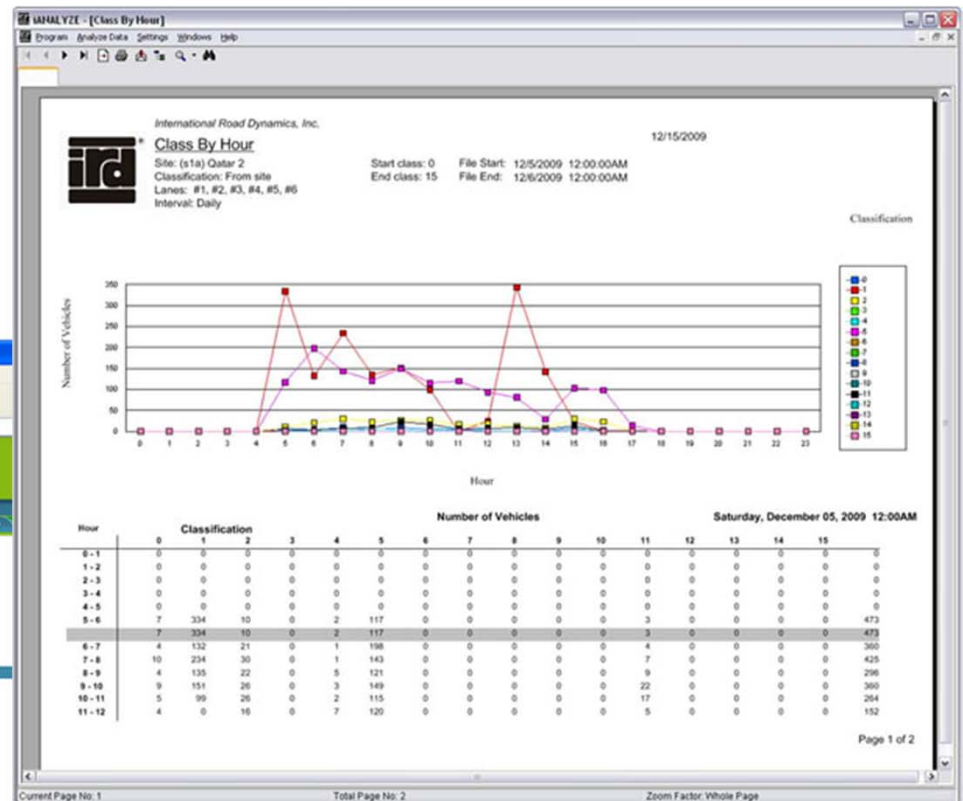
iANALYZE - [Class By Hour]

Program Analyze Data Settings Windows Help

International Road Dynamics, Inc.

12/15/2009

ird

Class By Hour

Site: (s1a) Qatar 2
Classification: From site
Lanes: #1, #2, #3, #4, #5, #6
Interval: Daily

Start class: 0
End class: 15

File Start: 12/5/2009 12:00:00AM
File End: 12/6/2009 12:00:00AM

Classification

Number of Vehicles

350
300
250
200
150
100
50
0

0 1 2 3 4 5 6 7 8 9 10 11 12 13 14 15 16 17 18 19 20 21 22 23

Hour

0
1
2
3
4
5
6
7
8
9
10
11
12
13
14
15

Number of Vehicles

Saturday, December 05, 2009 12:00AM

| Hour | 0 | 1 | 2 | 3 | 4 | 5 | 6 | 7 | 8 | 9 | 10 | 11 | 12 | 13 | 14 | 15 | |
|---|---|---|---|---|---|---|---|---|---|---|---|---|---|---|---|---|---|
| 0 - 1 | 0 | 0 | 0 | 0 | 0 | 0 | 0 | 0 | 0 | 0 | 0 | 0 | 0 | 0 | 0 | 0 | 0 |
| 1 - 2 | 0 | 0 | 0 | 0 | 0 | 0 | 0 | 0 | 0 | 0 | 0 | 0 | 0 | 0 | 0 | 0 | 0 |
| 2 - 3 | 0 | 0 | 0 | 0 | 0 | 0 | 0 | 0 | 0 | 0 | 0 | 0 | 0 | 0 | 0 | 0 | 0 |
| 3 - 4 | 0 | 0 | 0 | 0 | 0 | 0 | 0 | 0 | 0 | 0 | 0 | 0 | 0 | 0 | 0 | 0 | 0 |
| 4 - 5 | 0 | 0 | 0 | 0 | 0 | 0 | 0 | 0 | 0 | 0 | 0 | 0 | 0 | 0 | 0 | 0 | 0 |
| 5 - 6 | 7 | 334 | 10 | 0 | 2 | 117 | 0 | 0 | 0 | 0 | 0 | 3 | 0 | 0 | 0 | 0 | 473 |
| | 7 | 334 | 10 | 0 | 2 | 117 | 0 | 0 | 0 | 0 | 0 | 3 | 0 | 0 | 0 | 0 | 473 |
| 6 - 7 | 4 | 132 | 21 | 0 | 1 | 198 | 0 | 0 | 0 | 0 | 0 | 4 | 0 | 0 | 0 | 0 | 360 |
| 7 - 8 | 10 | 234 | 30 | 0 | 1 | 143 | 0 | 0 | 0 | 0 | 0 | 7 | 0 | 0 | 0 | 0 | 425 |
| 8 - 9 | 4 | 135 | 22 | 0 | 5 | 121 | 0 | 0 | 0 | 0 | 0 | 9 | 0 | 0 | 0 | 0 | 296 |
| 9 - 10 | 9 | 151 | 26 | 0 | 3 | 149 | 0 | 0 | 0 | 0 | 0 | 22 | 0 | 0 | 0 | 0 | 360 |
| 10 - 11 | 5 | 99 | 26 | 0 | 2 | 115 | 0 | 0 | 0 | 0 | 0 | 17 | 0 | 0 | 0 | 0 | 264 |
| 11 - 12 | 4 | 0 | 16 | 0 | 7 | 120 | 0 | 0 | 0 | 0 | 0 | 5 | 0 | 0 | 0 | 0 | 152 |

Page 1 of 2

Current Page No: 1
Total Page No: 2
Zoom Factor: Whole Page